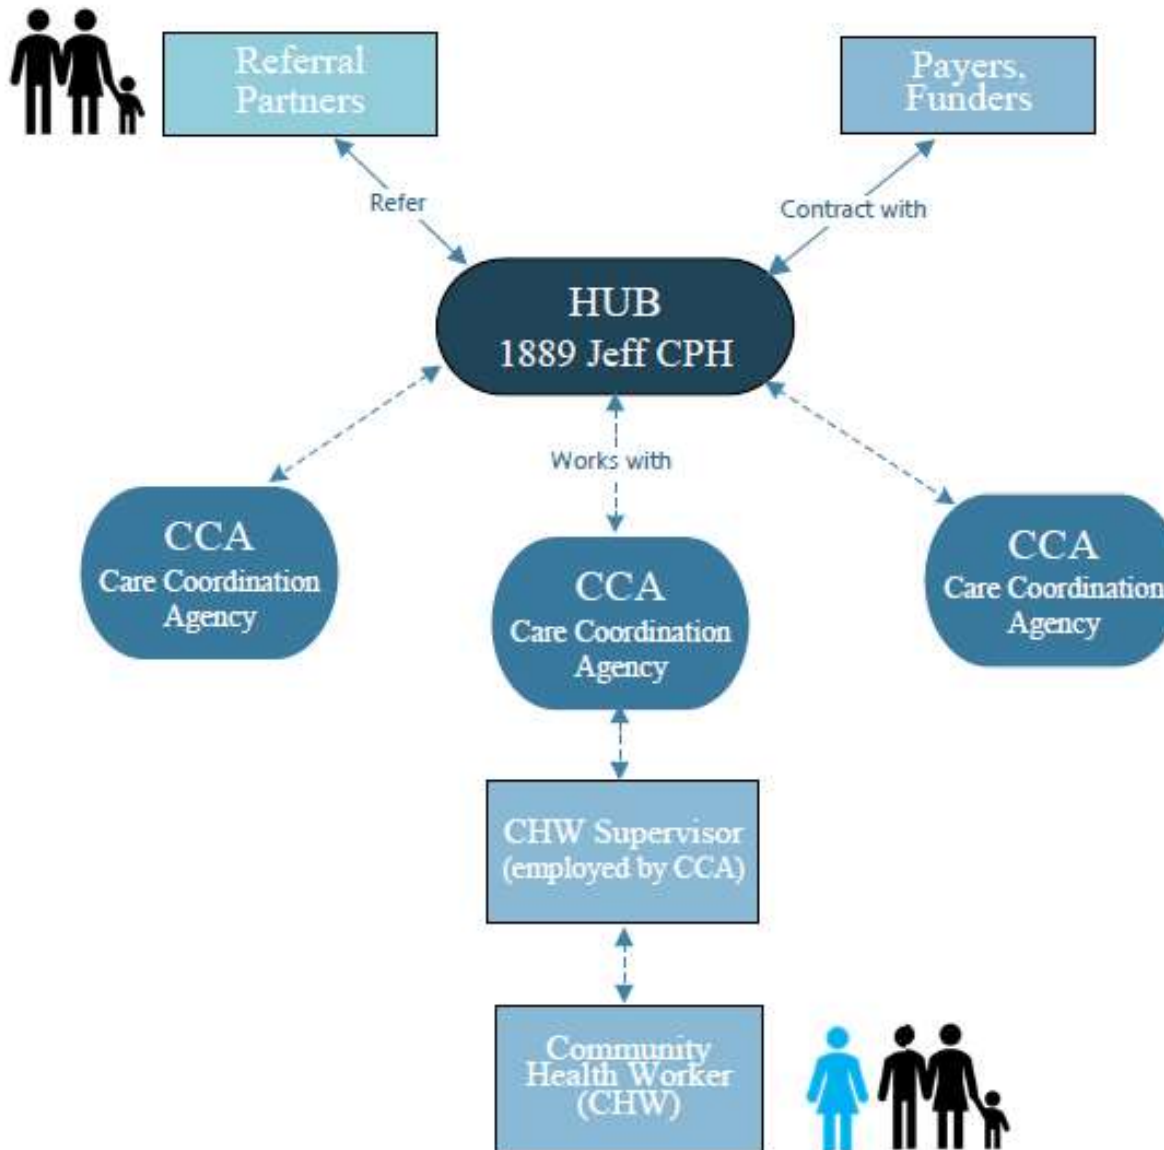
Referral Partners

Payers, Funders

Refer

Contract with

HUB
1889 Jeff CPH

Works with

CCA
Care Coordination Agency

CCA
Care Coordination Agency

CCA
Care Coordination Agency

CHW Supervisor (employed by CCA)

Community Health Worker (CHW)